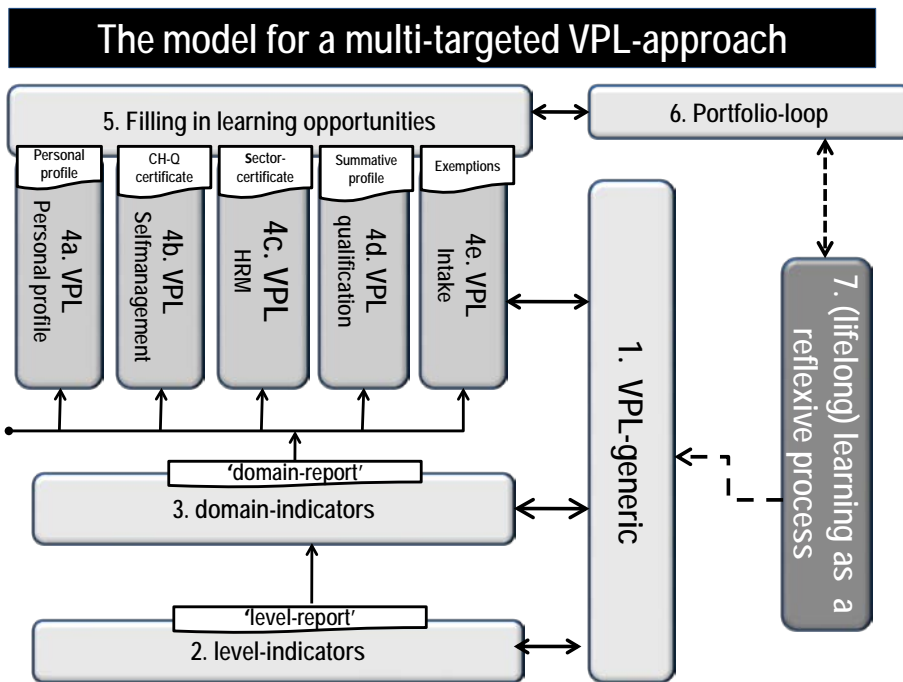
The model for a multi-targeted VPL-approach

5. Filling in learning opportunities

6. Portfolio-loop

Personal profile

CH-Q certificate

Sector-certificate

Summative profile

Exemptions

4a. VPL Personal profile

4b. VPL Selfmanagement

4c. VPL HRM

4d. VPL qualification

4e. VPL Intake

1. VPL-generic

7. (lifelong) learning as a reflexive process

'domain-report'

3. domain-indicators

'level-report'

2. level-indicators